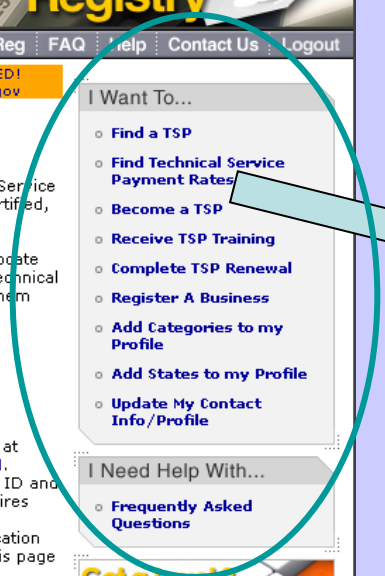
Registry

Reg | FAQ | Help | Contact Us | Logout

ED!
gov

Service
rtified,

pate
echnical
hem

at
I.
ID and
ires

eation
is page

I Want To...

Find a TSP

Find Technical Service Payment Rates

Become a TSP

Receive TSP Training

Complete TSP Renewal

Register A Business

Add Categories to my Profile

Add States to my Profile

Update My Contact Info/Profile

I Need Help With...

Frequently Asked Questions